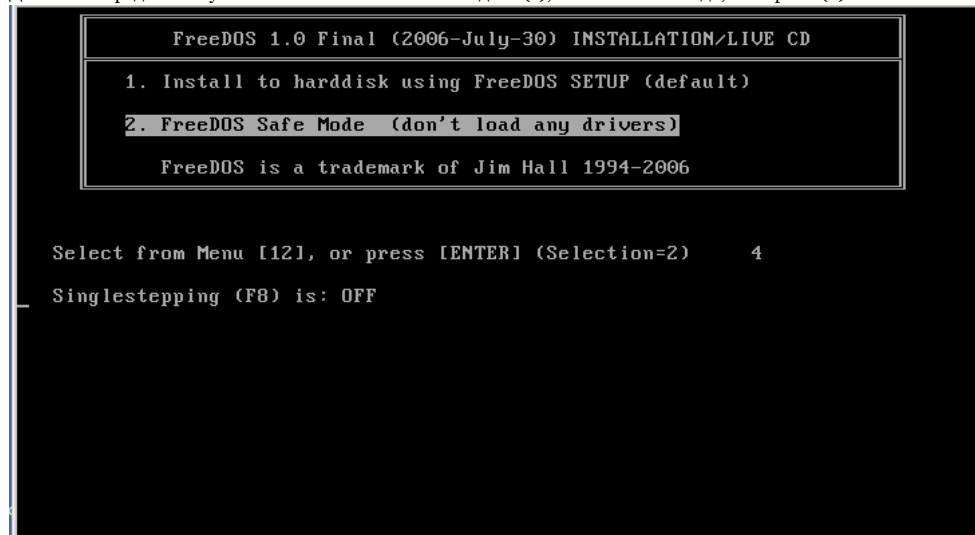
FreeDOS 1.0 Final (2006-July-30) INSTALLATION/LIVE CD

1. Install to harddisk using FreeDOS SETUP (default)

2. FreeDOS Safe Mode (don't load any drivers)

FreeDOS is a trademark of Jim Hall 1994-2006

Select from Menu [12], or press [ENTER] (Selection=2) 4

Singlestepping (F8) is: OFF